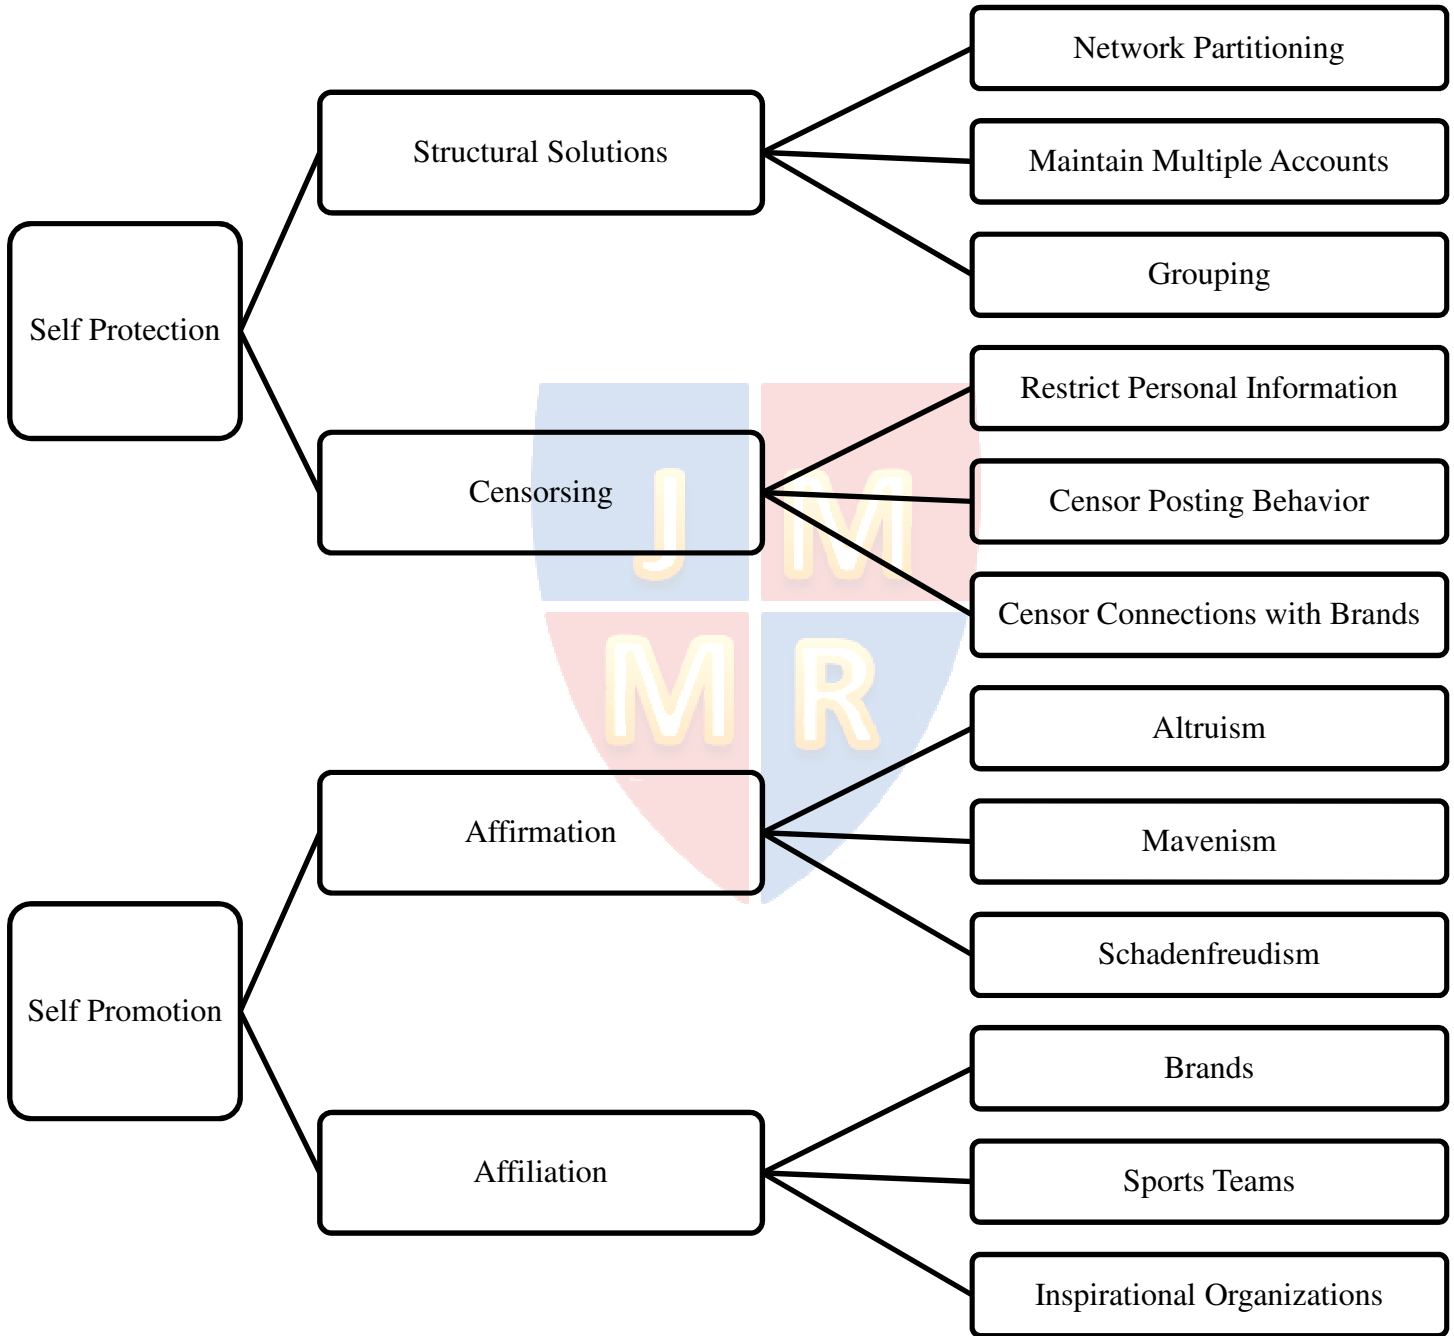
Self Protection

Structural Solutions

Network Partitioning

Maintain Multiple Accounts

Grouping

Censorsing

Restrict Personal Information

Censor Posting Behavior

Censor Connections with Brands

J M
M R

Self Promotion

Affirmation

Altruism

Mavenism

Schadenfreudism

Affiliation

Brands

Sports Teams

Inspirational Organizations